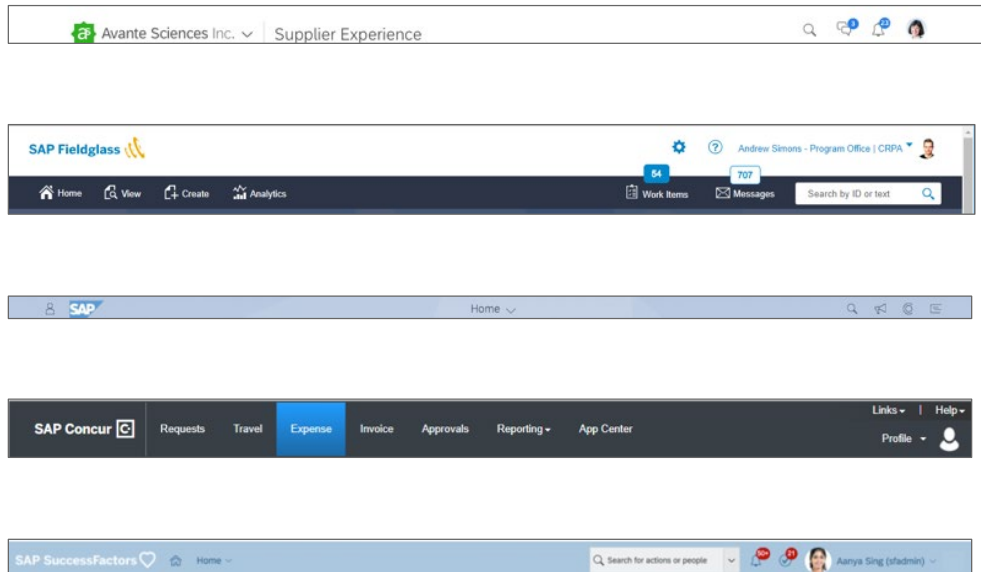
Avante Sciences Inc. | Supplier Experience

SAP Fieldglass

Andrew Simons - Program Office | CRPA

Home View Create Analytics

54 Work Items 707 Messages Search by ID or text

SAP Home

SAP Concur Requests Travel Expense Invoice Approvals Reporting App Center

Links | Help

Profile

SAP SuccessFactors Home Search for actions or people 50+ 21 Aanya Sing (sfadmin)